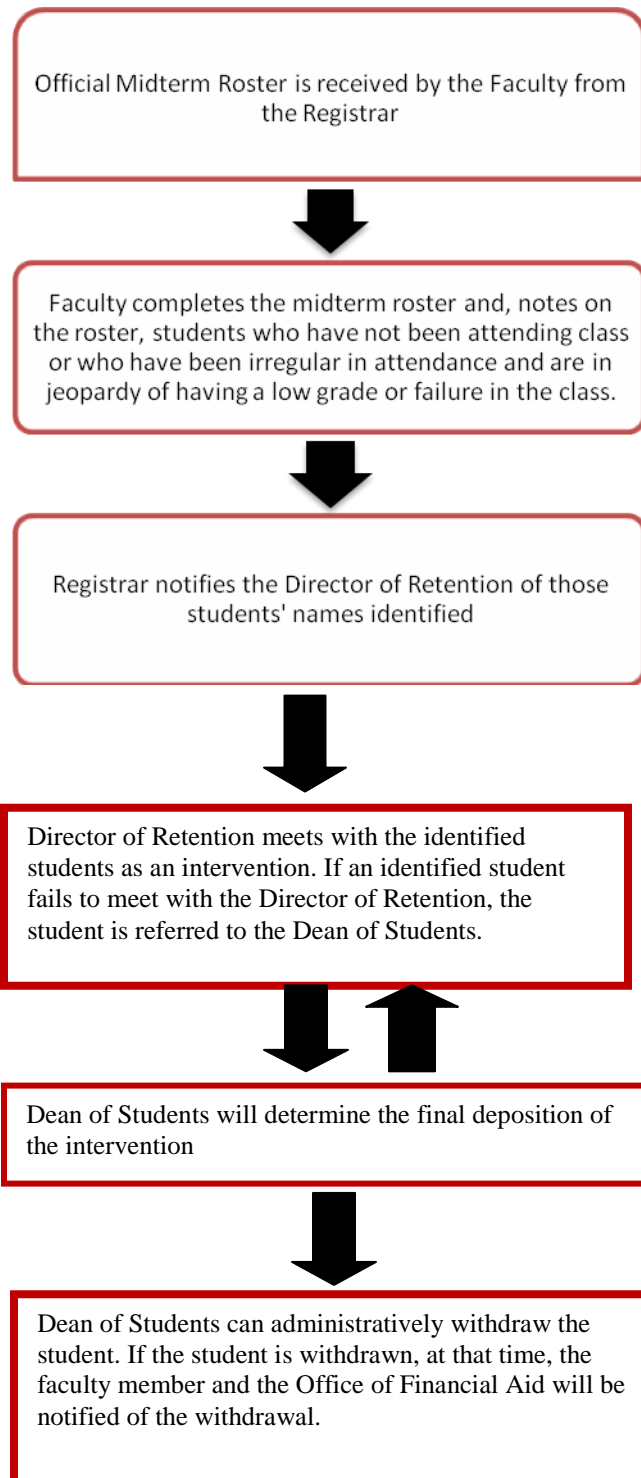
Official Midterm Roster is received by the Faculty from the Registrar

Faculty completes the midterm roster and, notes on the roster, students who have not been attending class or who have been irregular in attendance and are in jeopardy of having a low grade or failure in the class.

Registrar notifies the Director of Retention of those students' names identified

Director of Retention meets with the identified students as an intervention. If an identified student fails to meet with the Director of Retention, the student is referred to the Dean of Students.

Dean of Students will determine the final deposition of the intervention

Dean of Students can administratively withdraw the student. If the student is withdrawn, at that time, the faculty member and the Office of Financial Aid will be notified of the withdrawal.